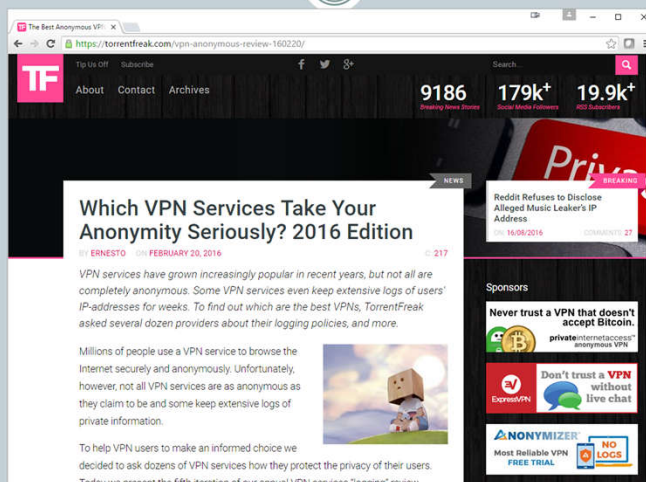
TF The Best Anonymous VP ×

https://torrentfreak.com/vpn-anonymous-review-160220/

TF

Tip Us Off Subscribe

About Contact Archives

Search...

9186 Breaking News Stories

179k+ Social Media Followers

19.9k+ RSS Subscribers

Priv

NEWS

Which VPN Services Take Your Anonymity Seriously? 2016 Edition

BY ERNESTO ON FEBRUARY 20, 2016 217

VPN services have grown increasingly popular in recent years, but not all are completely anonymous. Some VPN services even keep extensive logs of users' IP-addresses for weeks. To find out which are the best VPNs, TorrentFreak asked several dozen providers about their logging policies, and more.

Millions of people use a VPN service to browse the Internet securely and anonymously. Unfortunately, however, not all VPN services are as anonymous as they claim to be and some keep extensive logs of private information.

To help VPN users to make an informed choice we decided to ask dozens of VPN services how they protect the privacy of their users.

BREAKING

Reddit Refuses to Disclose Alleged Music Leaker's IP Address

ON 16/06/2016 COMMENTS 27

Sponsors

Never trust a VPN that doesn't accept Bitcoin.

private internet access anonymous VPN

ExpressVPN

Don't trust a VPN without live chat

ANONYMIZER

Most Reliable VPN FREE TRIAL

NO LOGS